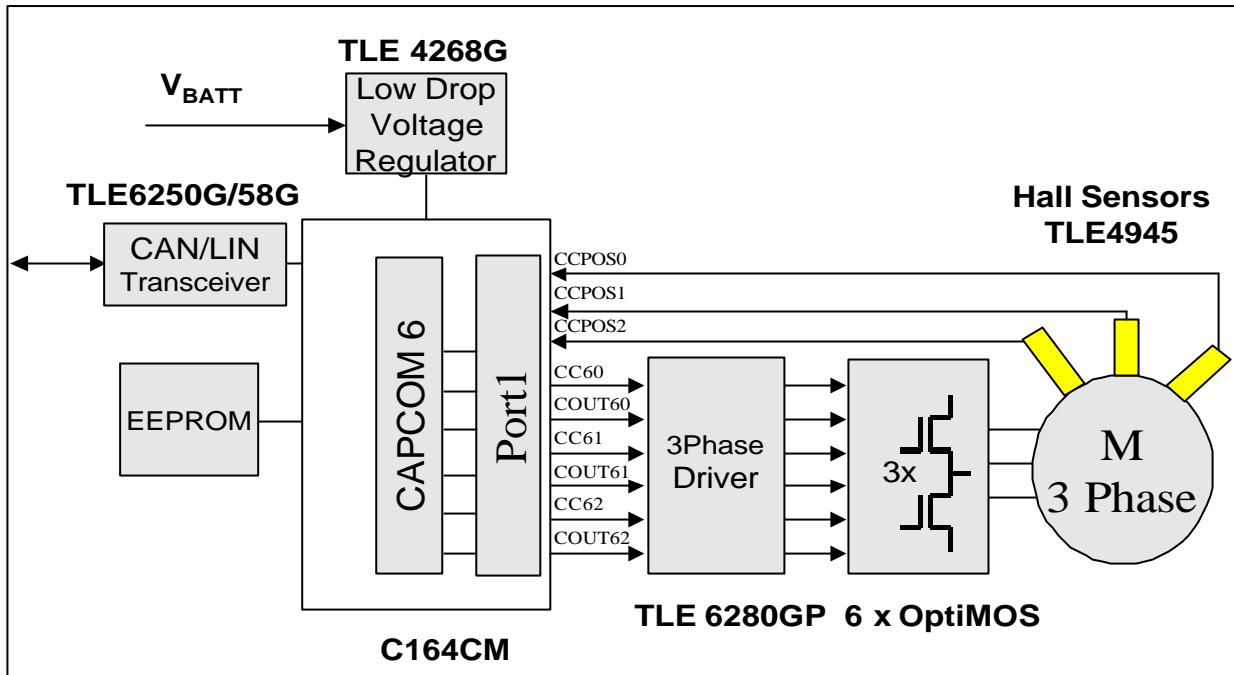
TLE 4268G

$V_{BATT}$

Low Drop Voltage Regulator

TLE6250G/58G

CAN/LIN Transceiver

Hall Sensors TLE4945

CCPOS0

CCPOS1

CCPOS2

CAPCOM 6

Port1

EEPROM

CC60

COUT60

CC61

COUT61

CC62

COUT62

3Phase Driver

3x

M 3 Phase

TLE 6280GP 6 x OptiMOS

C164CM